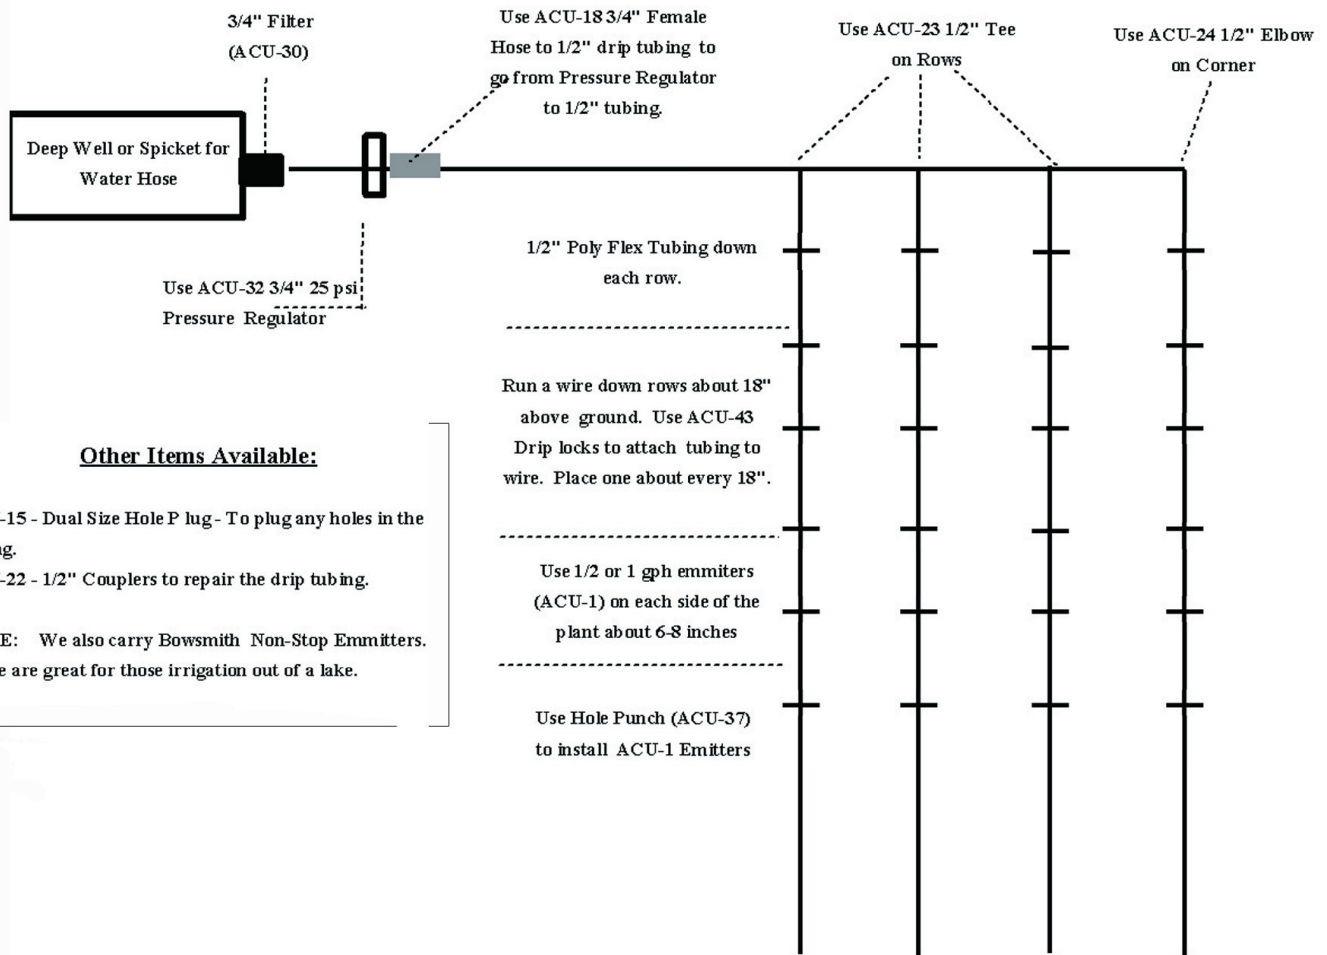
3/4" Filter (ACU-30)

Use ACU-18 3/4" Female Hose to 1/2" drip tubing to go from Pressure Regulator to 1/2" tubing.

Use ACU-23 1/2" Tee on Rows

Use ACU-24 1/2" Elbow on Corner

Deep Well or Spicket for Water Hose

Use ACU-32 3/4" 25 psi Pressure Regulator

1/2" Poly Flex Tubing down each row.

Run a wire down rows about 18" above ground. Use ACU-43 Drip locks to attach tubing to wire. Place one about every 18".

Use 1/2 or 1 gph emmiters (ACU-1) on each side of the plant about 6-8 inches

Use Hole Punch (ACU-37) to install ACU-1 Emitters

Other Items Available:

-15 - Dual Size Hole Plug - To plug any holes in the ng.

-22 - 1/2" Couplers to repair the drip tubing.

E: We also carry Bowsmith Non-Stop Emmitters. e are great for those irrigation out of a lake.